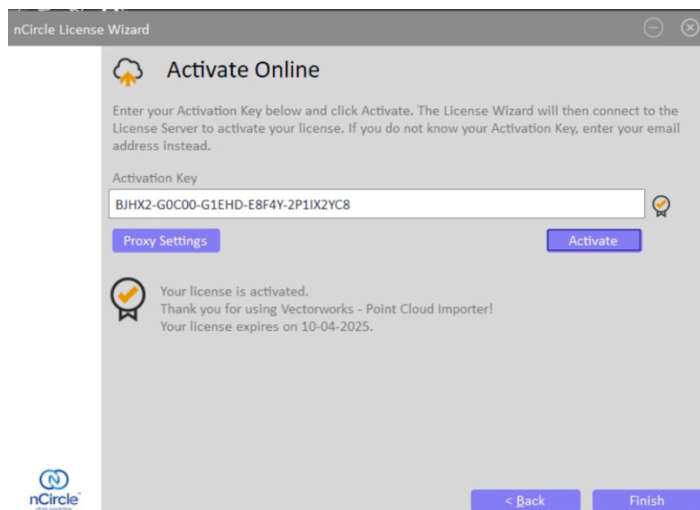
nCircle License Wizard

Activate Online

Enter your Activation Key below and click Activate. The License Wizard will then connect to the License Server to activate your license. If you do not know your Activation Key, enter your email address instead.

Activation Key

BJHX2-G0C00-G1EHD-E8F4Y-2P1IX2YC8

Proxy Settings

Activate

Your license is activated.
Thank you for using Vectorworks - Point Cloud Importer!
Your license expires on 10-04-2025.

nCircle

< Back

Finish